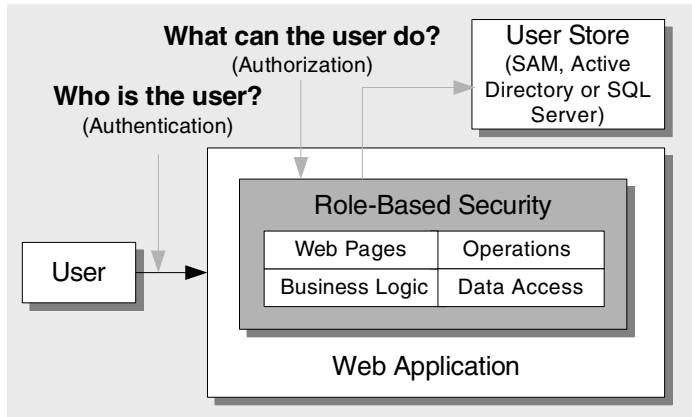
What can the user do?
(Authorization)

User Store
(SAM, Active Directory or SQL Server)

Who is the user?
(Authentication)

Role-Based Security

| Web Pages | Operations |
|---|---|
| Business Logic | Data Access |

User

Web Application